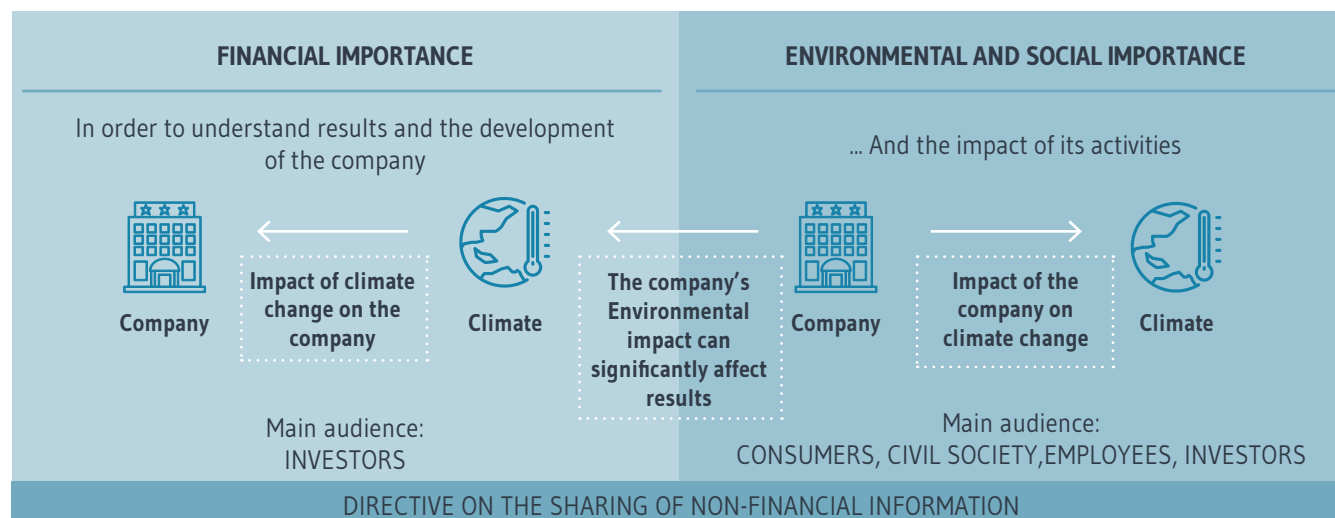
FINANCIAL IMPORTANCE

ENVIRONMENTAL AND SOCIAL IMPORTANCE

In order to understand results and the development of the company

... And the impact of its activities

Company

Impact of climate change on the company

Climate

The company's Environmental impact can significantly affect results

Company

Impact of the company on climate change

Climate

Main audience: INVESTORS

Main audience: CONSUMERS, CIVIL SOCIETY,EMPLOYEES, INVESTORS

DIRECTIVE ON THE SHARING OF NON-FINANCIAL INFORMATION